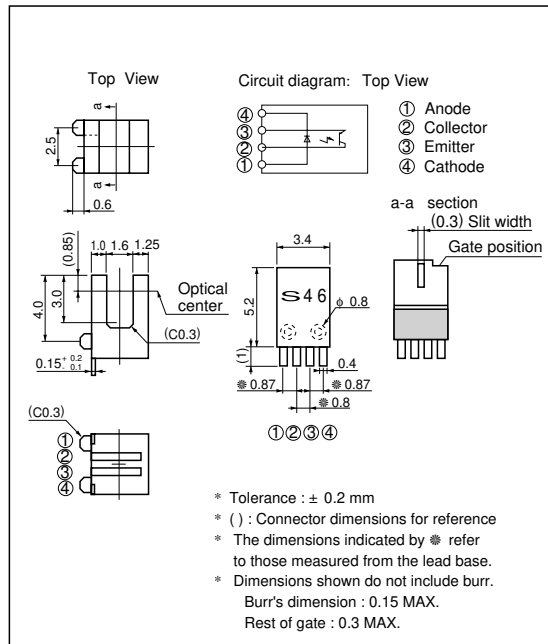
Top View

a

2.5

a

0.6

Circuit diagram: Top View

④
③
②
①

① Anode
② Collector
③ Emitter
④ Cathode

a-a section
(0.3) Slit width
Gate position

(0.85)
1.0 1.6 1.25
3.0
4.0
Optical center
(C0.3)
$0.15^{+0.2}_{-0.1}$

3.4
5.2
S46
ϕ 0.8
(1)
0.4
❋ 0.87
❋ 0.87
❋ 0.8
①②③④

(C0.3)
①
②
③
④

* Tolerance : ± 0.2 mm
* ( ) : Connector dimensions for reference
* The dimensions indicated by ❋ refer to those measured from the lead base.
* Dimensions shown do not include burr. Burr's dimension : 0.15 MAX. Rest of gate : 0.3 MAX.